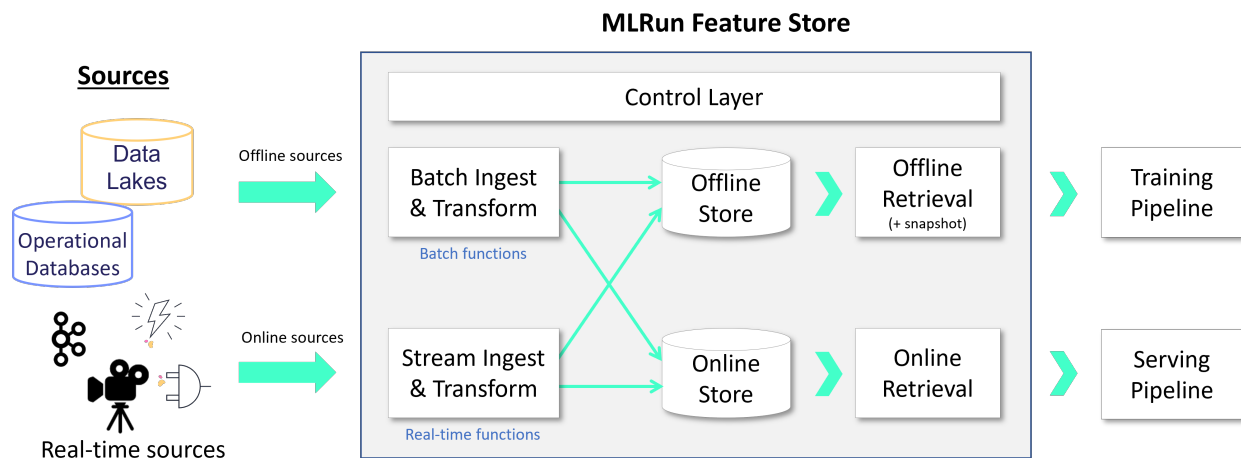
MLRun Feature Store

Sources

Data Lakes

Operational Databases

Real-time sources

Offline sources

Online sources

Control Layer

Batch Ingest & Transform

Batch functions

Stream Ingest & Transform

Real-time functions

Offline Store

Online Store

Offline Retrieval
(+ snapshot)

Online Retrieval

Training Pipeline

Serving Pipeline